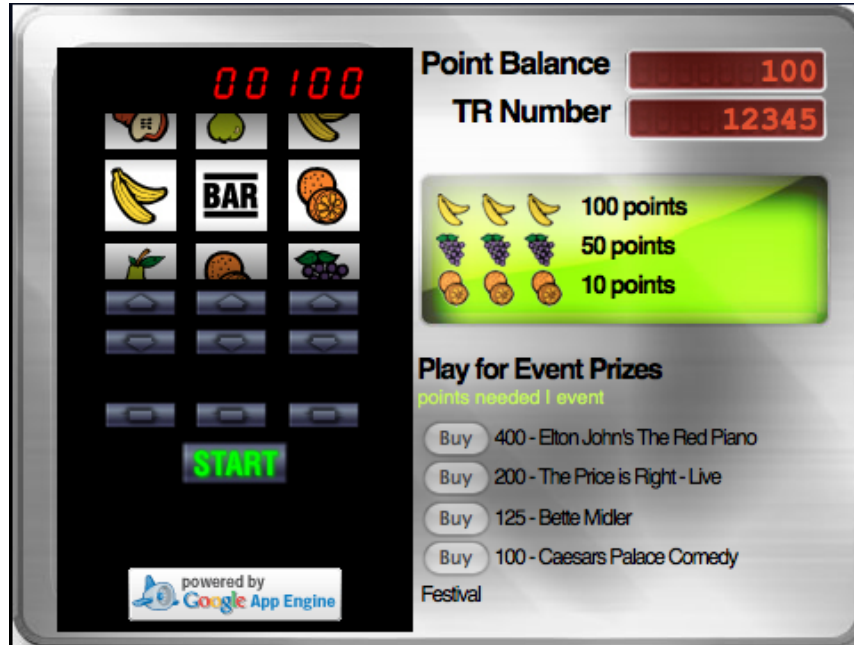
00100

BAR

START

powered by Google App Engine

Point Balance 100

TR Number 12345

100 points

50 points

10 points

Play for Event Prizes

points needed I event

Buy 400 - Elton John's The Red Piano

Buy 200 - The Price is Right - Live

Buy 125 - Bette Midler

Buy 100 - Caesars Palace Comedy Festival